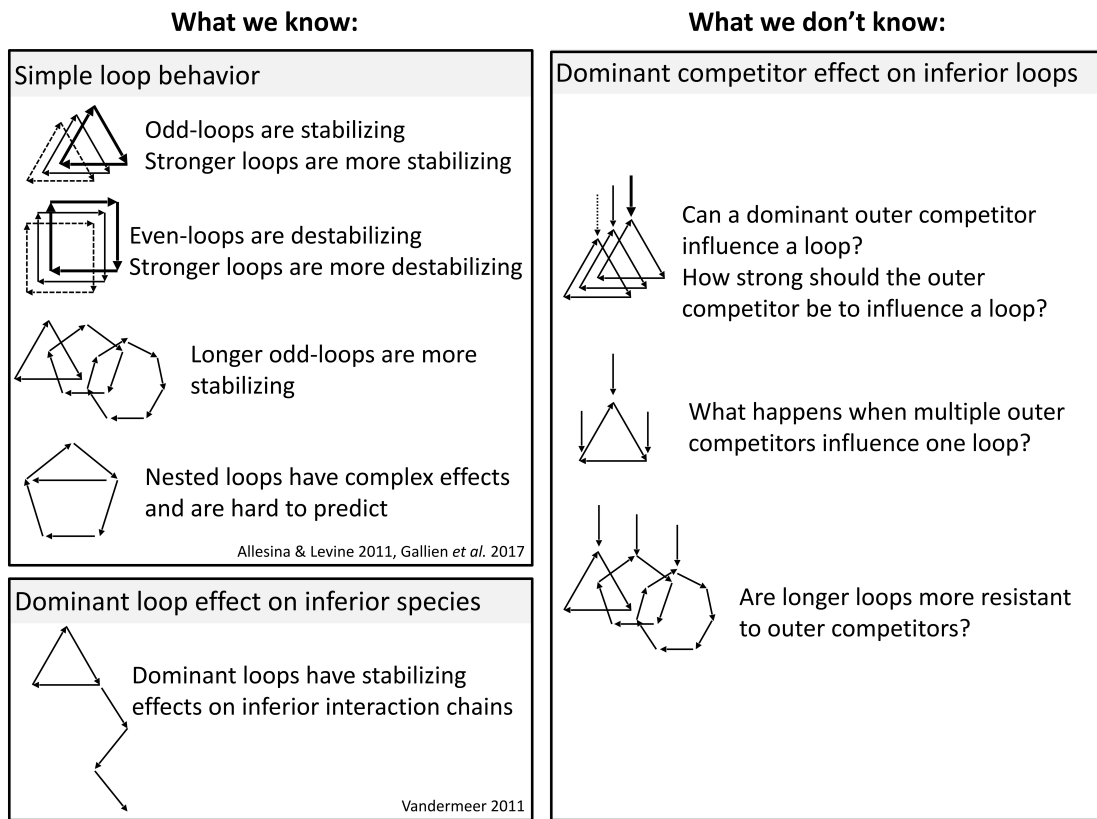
What we know:

Simple loop behavior

Odd-loops are stabilizing
Stronger loops are more stabilizing

Even-loops are destabilizing
Stronger loops are more destabilizing

Longer odd-loops are more stabilizing

Nested loops have complex effects and are hard to predict

Allesina & Levine 2011, Gallien et al. 2017

Dominant loop effect on inferior species

Dominant loops have stabilizing effects on inferior interaction chains

Vandermeer 2011

What we don't know:

Dominant competitor effect on inferior loops

Can a dominant outer competitor influence a loop?
How strong should the outer competitor be to influence a loop?

What happens when multiple outer competitors influence one loop?

Are longer loops more resistant to outer competitors?